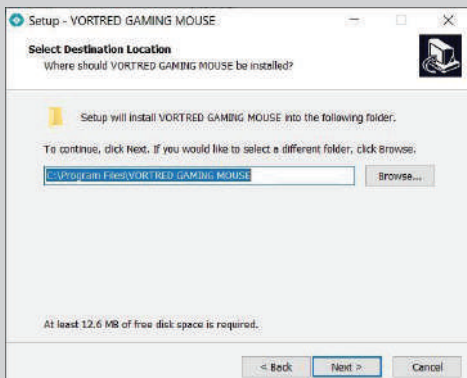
Setup - VORTRED GAMING MOUSE

Select Destination Location
Where should VORTRED GAMING MOUSE be installed?

Setup will install VORTRED GAMING MOUSE into the following folder.

To continue, click Next. If you would like to select a different folder, click Browse.

C:\Program Files\VORTRED GAMING MOUSE

Browse...

At least 12.6 MB of free disk space is required.

< Back
Next >
Cancel